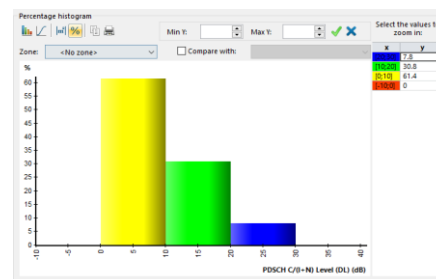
Percentage histogram

Min Y: Max Y:

Zone: <No zone> Compare with:

%

65
60
55
50
45
40
35
30
25
20
15
10
5
0

-10 -5 0 5 10 15 20 25 30 35 40

PDSCH C/(I+N) Level (DL) (dB)

Select the values t zoom in:

| x | y |
|---|---|
|  | 7.8 |
| [10;20] | 30.8 |
| [0;10] | 61.4 |
| [-10;0] | 0 |